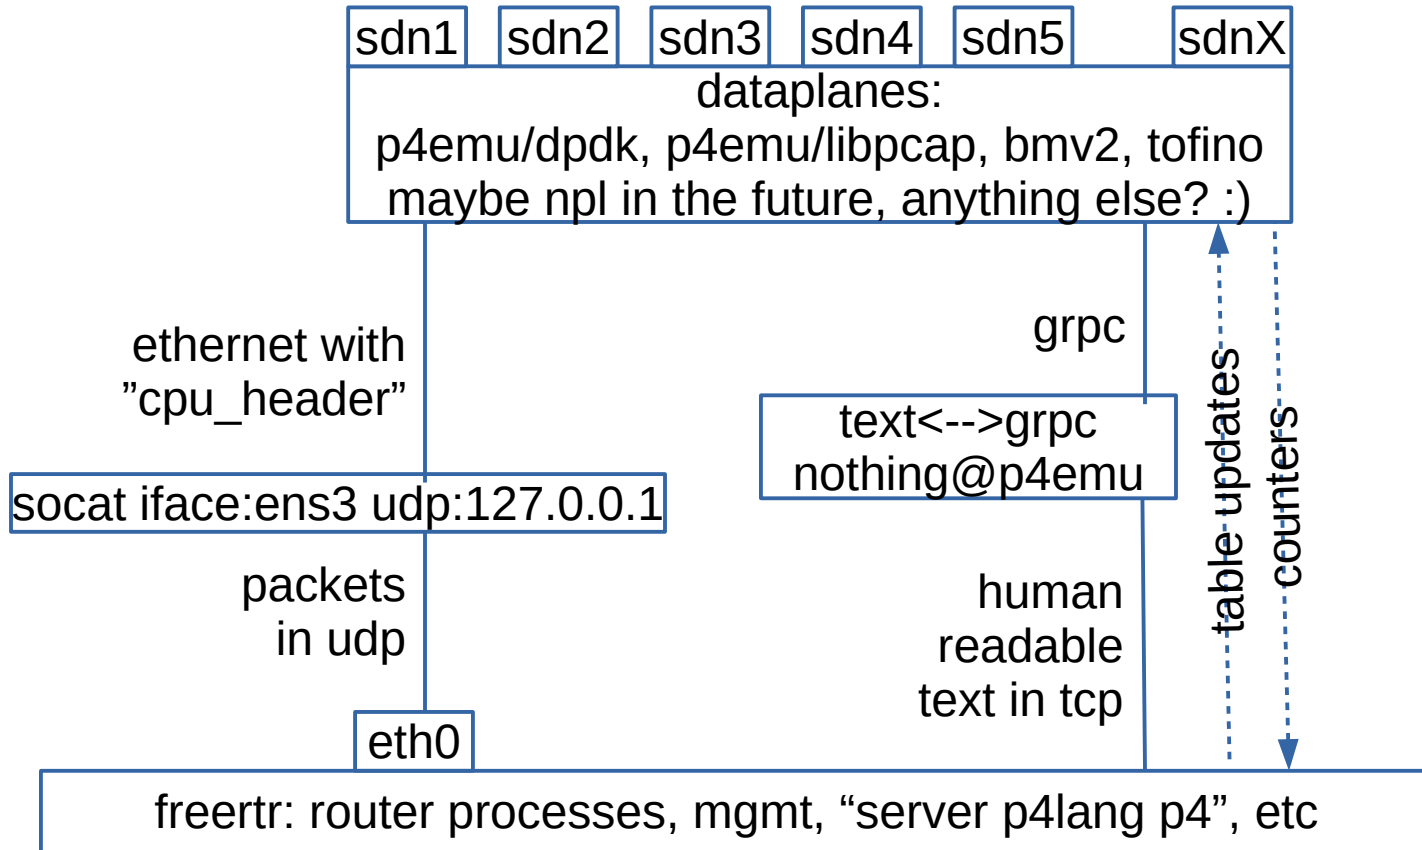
sdn1 sdn2 sdn3 sdn4 sdn5 sdnX

dataplanes:
p4emu/dpdk, p4emu/libpcap, bmv2, tofino
maybe npl in the future, anything else? :)

ethernet with
”cpu_header”

grpc

text<-->grpc
nothing@p4emu

table updates

counters

socat iface:ens3 udp:127.0.0.1

packets
in udp

human
readable
text in tcp

eth0

freertr: router processes, mgmt, “server p4lang p4”, etc